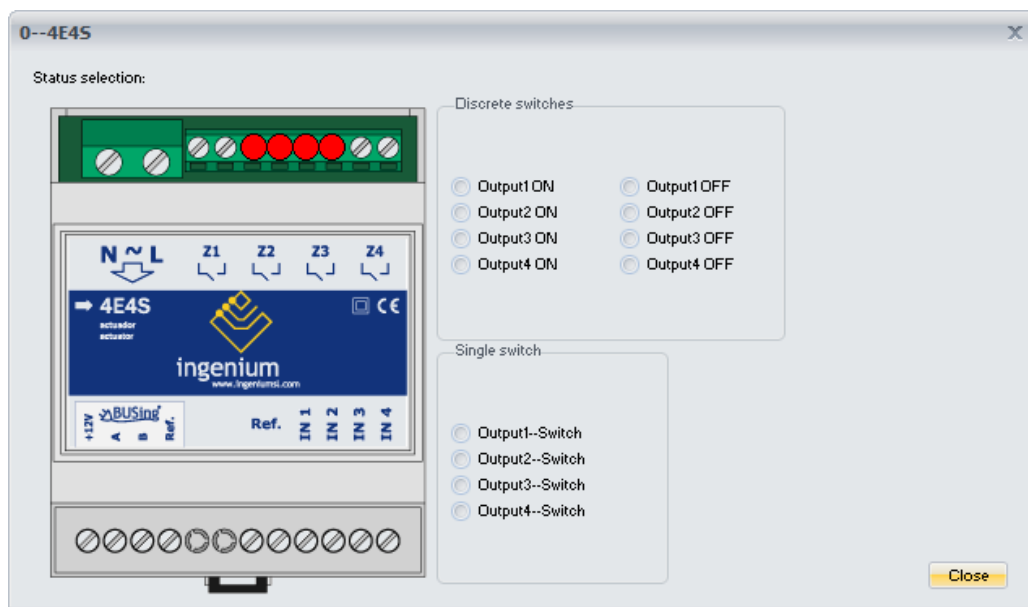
0--4E4S
X

Status selection:

N ~ L
Z1 Z2 Z3 Z4

4E4S
actuador
actuator
CE
ingenium
www.ingeniumsl.com

+12V A B Ref.
BUSing
Ref. IN 1 IN 2 IN 3 IN 4

Discrete switches
Output1 ON
Output1 OFF
Output2 ON
Output2 OFF
Output3 ON
Output3 OFF
Output4 ON
Output4 OFF

Single switch
Output1--Switch
Output2--Switch
Output3--Switch
Output4--Switch

Close